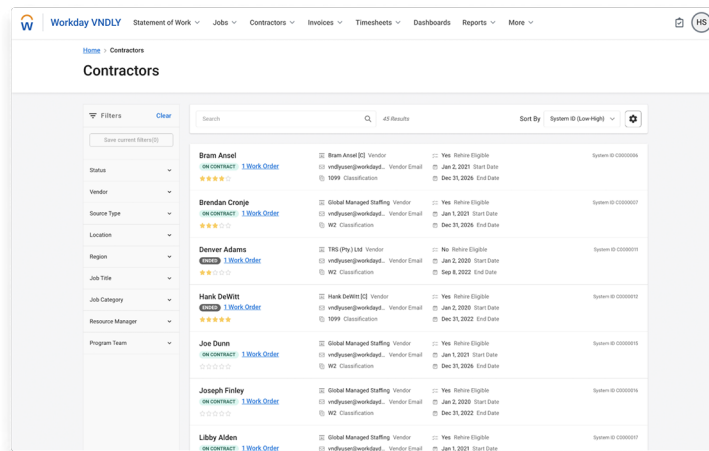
Workday VNDLY Statement of Work Jobs Contractors Invoices Timesheets Dashboards Reports More HS

Home > Contractors

Contractors

Filters Clear

Save current filters(0)

Status

Vendor

Source Type

Location

Region

Job Title

Job Category

Resource Manager

Program Team

Search 45 Results Sort By System ID (Low-High)

Bram Ansel
ON CONTRACT 1 Work Order
Bram Ansel [C] Vendor
vndlyuser@workdayd... Vendor Email
1099 Classification
Yes Rehire Eligible
Jan 2, 2021 Start Date
Dec 31, 2026 End Date
System ID C0000006

Brendan Cronje
ON CONTRACT 1 Work Order
Global Managed Staffing Vendor
vndlyuser@workdayd... Vendor Email
W2 Classification
Yes Rehire Eligible
Jan 1, 2021 Start Date
Dec 31, 2026 End Date
System ID C0000007

Denver Adams
ENDED 1 Work Order
TRS (Pty.) Ltd Vendor
vndlyuser@workdayd... Vendor Email
W2 Classification
No Rehire Eligible
Jan 2, 2020 Start Date
Sep 8, 2022 End Date
System ID C0000011

Hank DeWitt
ENDED 1 Work Order
Hank DeWitt [C] Vendor
vndlyuser@workdayd... Vendor Email
1099 Classification
Yes Rehire Eligible
Jan 2, 2020 Start Date
Dec 31, 2022 End Date
System ID C0000012

Joe Dunn
ON CONTRACT 1 Work Order
Global Managed Staffing Vendor
vndlyuser@workdayd... Vendor Email
W2 Classification
Yes Rehire Eligible
Jan 1, 2021 Start Date
Dec 31, 2026 End Date
System ID C0000015

Joseph Finley
ON CONTRACT 1 Work Order
Global Managed Staffing Vendor
vndlyuser@workdayd... Vendor Email
W2 Classification
Yes Rehire Eligible
Jan 2, 2020 Start Date
Dec 31, 2022 End Date
System ID C0000016

Libby Alden
ON CONTRACT 1 Work Order
Global Managed Staffing Vendor
vndlyuser@workdayd... Vendor Email
Yes Rehire Eligible
Jan 1, 2021 Start Date
System ID C0000017